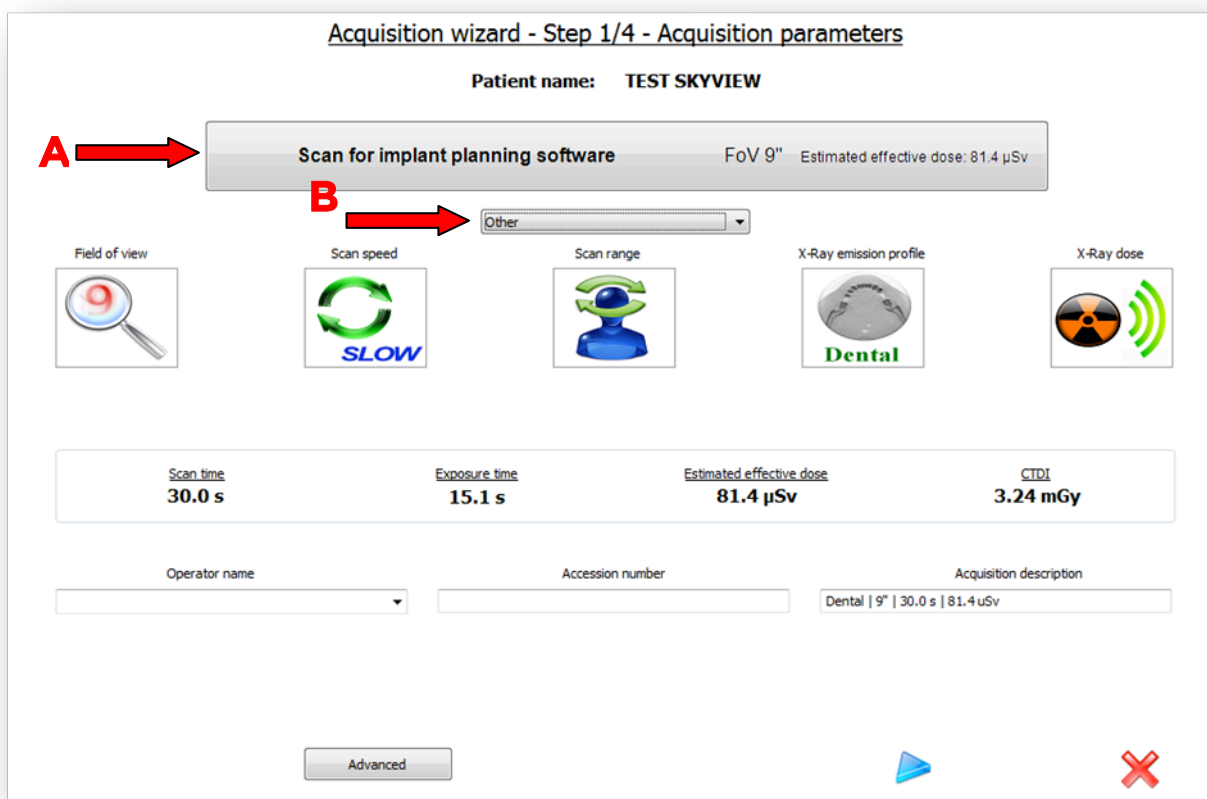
Acquisition wizard - Step 1/4 - Acquisition parameters

Patient name: TEST SKYVIEW

A

Scan for implant planning software FoV 9" Estimated effective dose: 81.4 µSv

B

Other

Field of view

9

Scan speed

SLOW

Scan range

X-Ray emission profile

Dental

X-Ray dose

| Scan time | Exposure time | Estimated effective dose | CTDI |
|---|---|---|---|
| 30.0 s | 15.1 s | 81.4 µSv | 3.24 mGy |

Operator name

Accession number

Acquisition description

Dental | 9" | 30.0 s | 81.4 uSv

Advanced